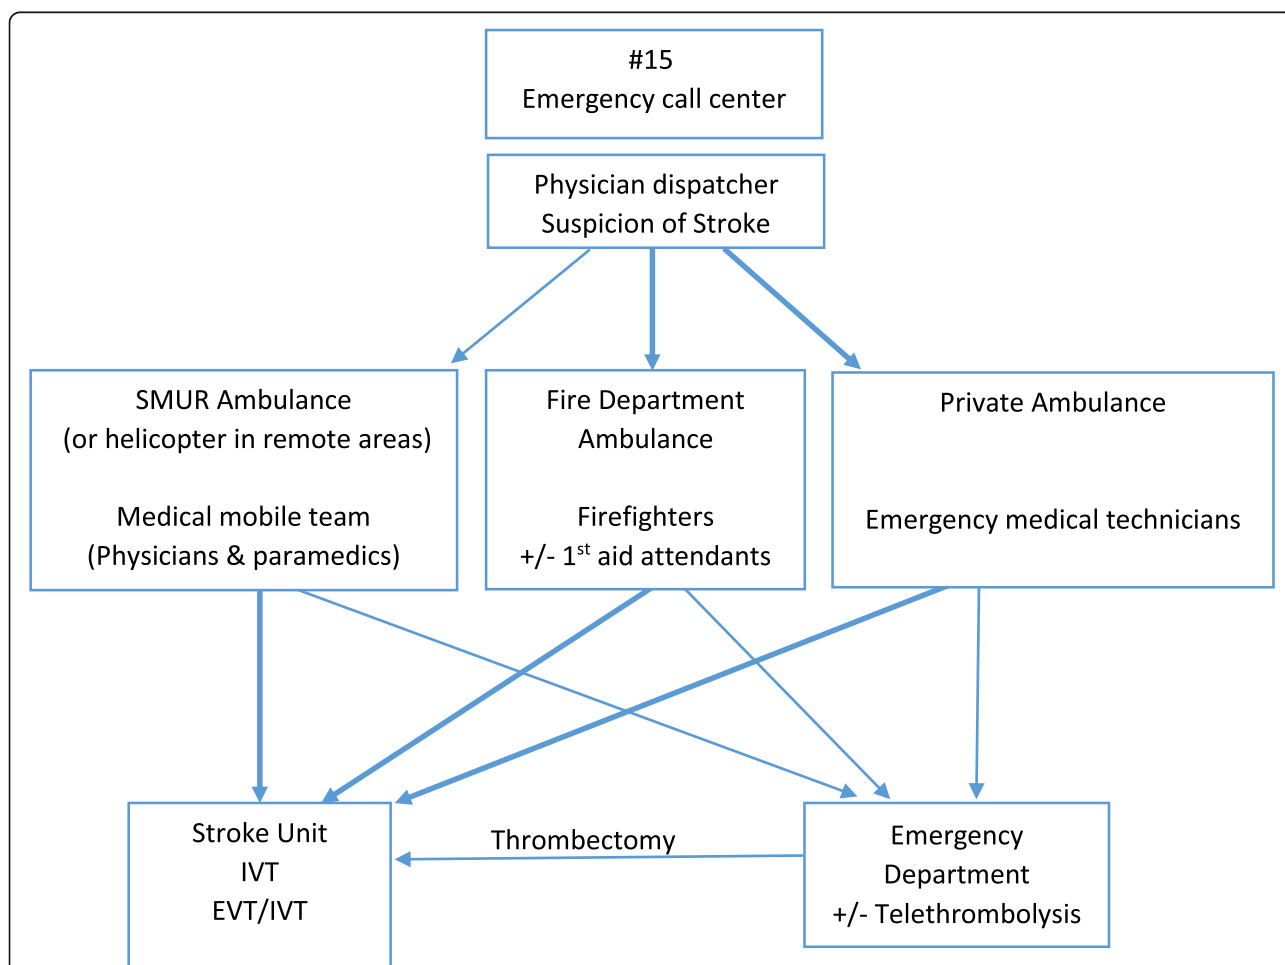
#15
Emergency call center

Physician dispatcher
Suspicion of Stroke

SMUR Ambulance
(or helicopter in remote areas)

Medical mobile team
(Physicians & paramedics)

Fire Department
Ambulance

Firefighters
+/- 1$^{st}$ aid attendants

Private Ambulance

Emergency medical technicians

Stroke Unit
IVT
EVT/IVT

Thrombectomy

Emergency
Department
+/- Telethrombolysis